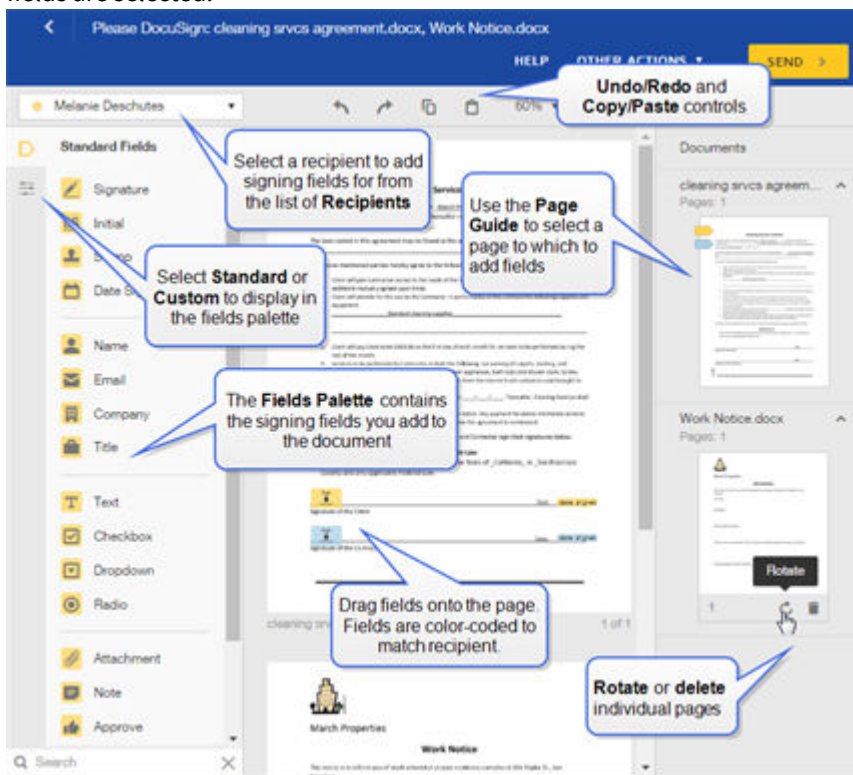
fields are selected.

Please DocuSign: cleaning srvcs agreement.docx, Work Notice.docx

HELP OTHER ACTIONS ▾ SEND >

Melanie Deschutes ▾

60%

**Undo/Redo** and **Copy/Paste** controls

Standard Fields

Signature

Initial

Stamp

Date Signed

Name

Email

Company

Title

Text

Checkbox

Dropdown

Radio

Attachment

Note

Approve

Search

Select a recipient to add signing fields for from the list of **Recipients**

Select **Standard** or **Custom** to display in the fields palette

Use the **Page Guide** to select a page to which to add fields

The **Fields Palette** contains the signing fields you add to the document

Drag fields onto the page. Fields are color-coded to match recipient.

cleaning srvcs

1 of 1

March Properties

Work Notice

Documents

cleaning srvcs agreem...

Pages: 1

Work Notice.docx

Pages: 1

Rotate

1

**Rotate** or **delete** individual pages